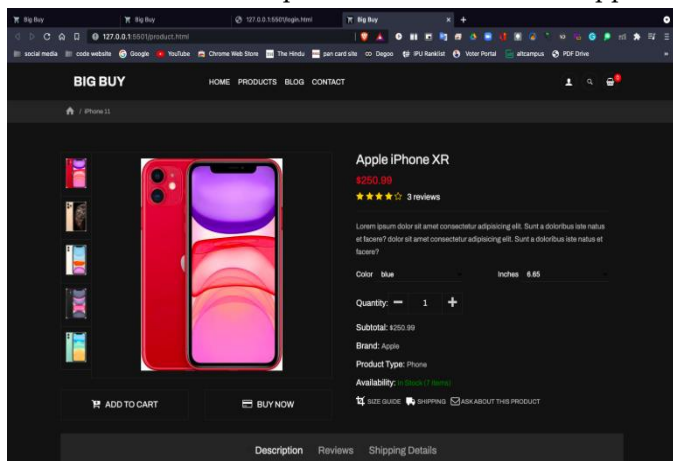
Big Buy
Big Buy
127.0.0.1:5500/login.html
Big Buy
127.0.0.1:5501/product.html
social media
code website
Google
YouTube
Chrome Web Store
The Hindu
pan card site
Degoo
IPU Ranklist
Voter Portal
altcampus
PDF Drive

BIG BUY
HOME PRODUCTS BLOG CONTACT

/ iPhone 11

Apple iPhone XR
$250.99
3 reviews

Lorem ipsum dolor sit amet consectetur adipisicing elit. Sunt a doloribus iste natus et facere? dolor sit amet consectetur adipisicing elit. Sunt a doloribus iste natus et facere?

Color blue
Inches 6.65

Quantity: 1

Subtotal: $250.99
Brand: Apple
Product Type: Phone
Availability: In Stock (7 Items)

SIZE GUIDE SHIPPING ASK ABOUT THIS PRODUCT

ADD TO CART
BUY NOW

Description Reviews Shipping Details